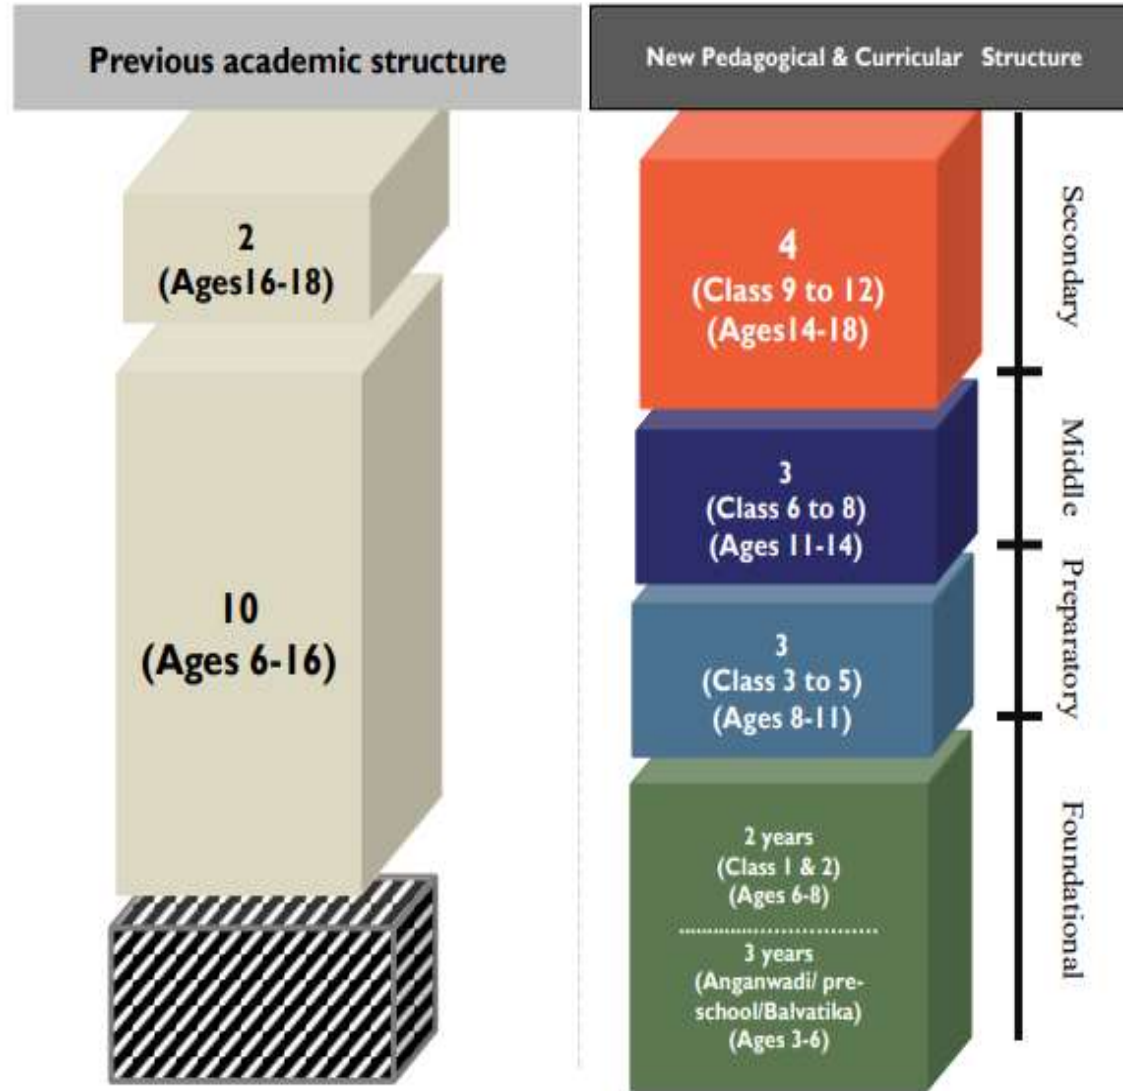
Previous academic structure

2
(Ages16-18)

10
(Ages 6-16)

New Pedagogical & Curricular Structure

4
(Class 9 to 12)
(Ages14-18)

3
(Class 6 to 8)
(Ages 11-14)

3
(Class 3 to 5)
(Ages 8-11)

2 years
(Class 1 & 2)
(Ages 6-8)

3 years
(Anganwadi/ preschool/Balvatika)
(Ages 3-6)

Secondary

Middle

Preparatory

Foundational